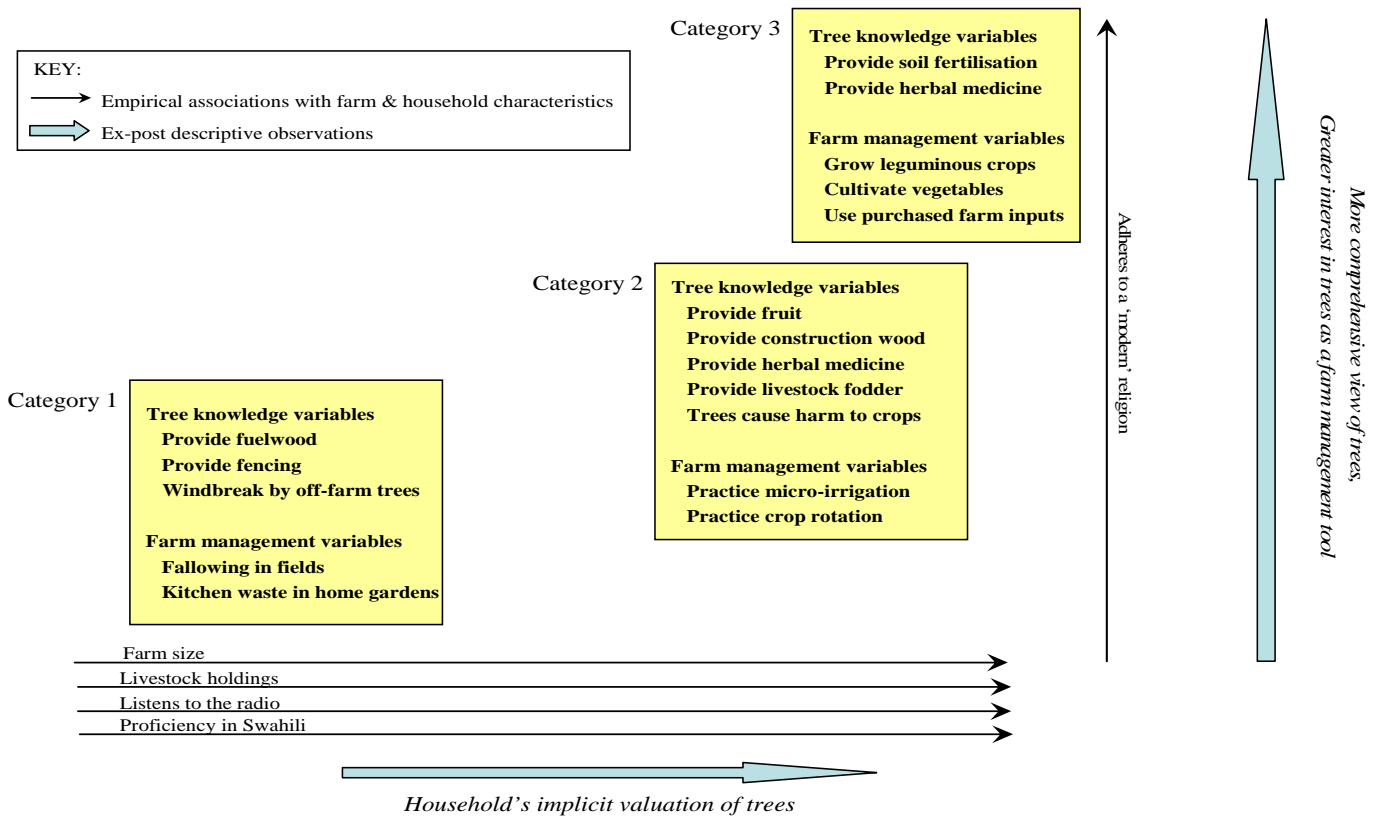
KEY:
Empirical associations with farm & household characteristics
Ex-post descriptive observations

Category 3
Tree knowledge variables
Provide soil fertilisation
Provide herbal medicine

Farm management variables
Grow leguminous crops
Cultivate vegetables
Use purchased farm inputs

Category 2
Tree knowledge variables
Provide fruit
Provide construction wood
Provide herbal medicine
Provide livestock fodder
Trees cause harm to crops

Farm management variables
Practice micro-irrigation
Practice crop rotation

Category 1
Tree knowledge variables
Provide fuelwood
Provide fencing
Windbreak by off-farm trees

Farm management variables
Fallowing in fields
Kitchen waste in home gardens

Adheres to a 'modern' religion

More comprehensive view of trees,
Greater interest in trees as a farm management tool

Farm size
Livestock holdings
Listens to the radio
Proficiency in Swahili

Household's implicit valuation of trees